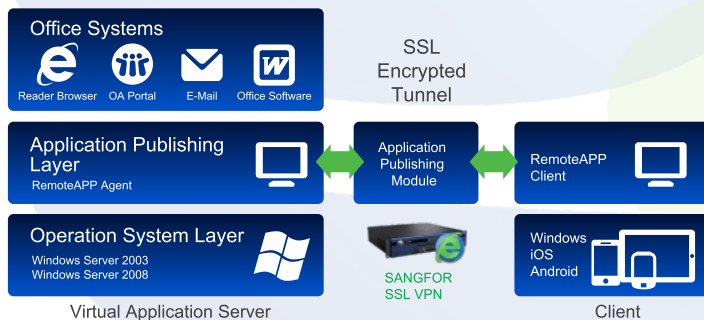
Office Systems

Reader Browser

OA Portal

E-Mail

Office Software

SSL Encrypted Tunnel

Application Publishing Layer

RemoteAPP Agent

Application Publishing Module

RemoteAPP Client

Operation System Layer

Windows Server 2003
Windows Server 2008

SANGFOR SSL VPN

Windows
iOS
Android

Virtual Application Server

Client